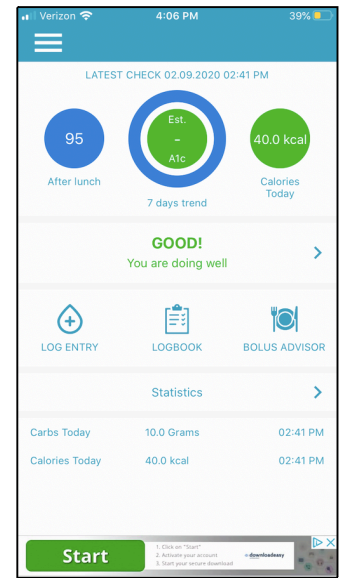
Verizon 4:06 PM 39%

LATEST CHECK 02.09.2020 02:41 PM

95
After lunch

Est.
-
A1c
7 days trend

40.0 kcal
Calories Today

GOOD!
You are doing well

LOG ENTRY
LOGBOOK
BOLUS ADVISOR

Statistics

| Carbs Today | 10.0 Grams | 02:41 PM |
|---|---|---|
| Calories Today | 40.0 kcal | 02:41 PM |

Start
1. Click on "Start"
2. Activate your account
3. Start your secure download
downloadeasy